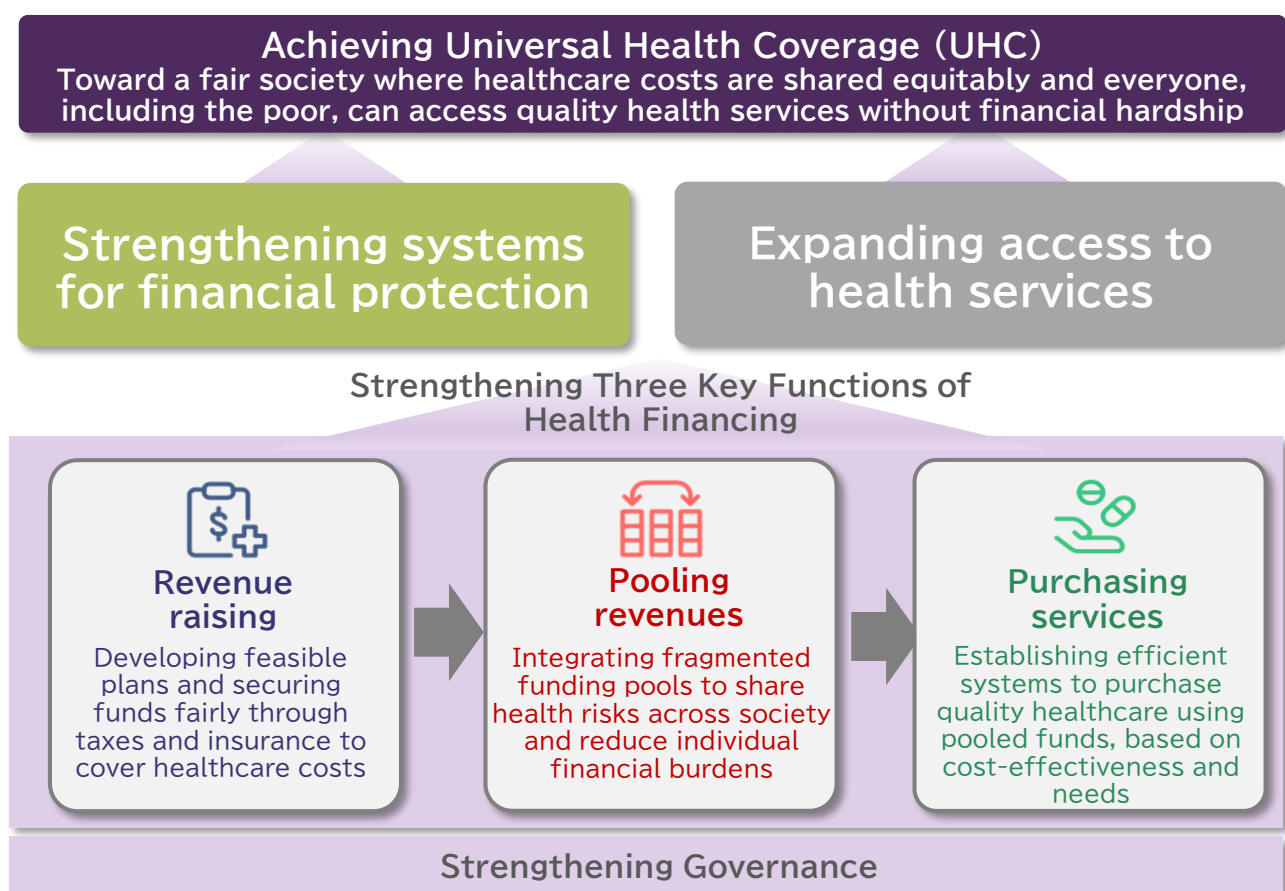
Achieving Universal Health Coverage (UHC)
Toward a fair society where healthcare costs are shared equitably and everyone, including the poor, can access quality health services without financial hardship

Strengthening systems for financial protection

Expanding access to health services

Strengthening Three Key Functions of Health Financing

Revenue raising
Developing feasible plans and securing funds fairly through taxes and insurance to cover healthcare costs

Pooling revenues
Integrating fragmented funding pools to share health risks across society and reduce individual financial burdens

Purchasing services
Establishing efficient systems to purchase quality healthcare using pooled funds, based on cost-effectiveness and needs

Strengthening Governance